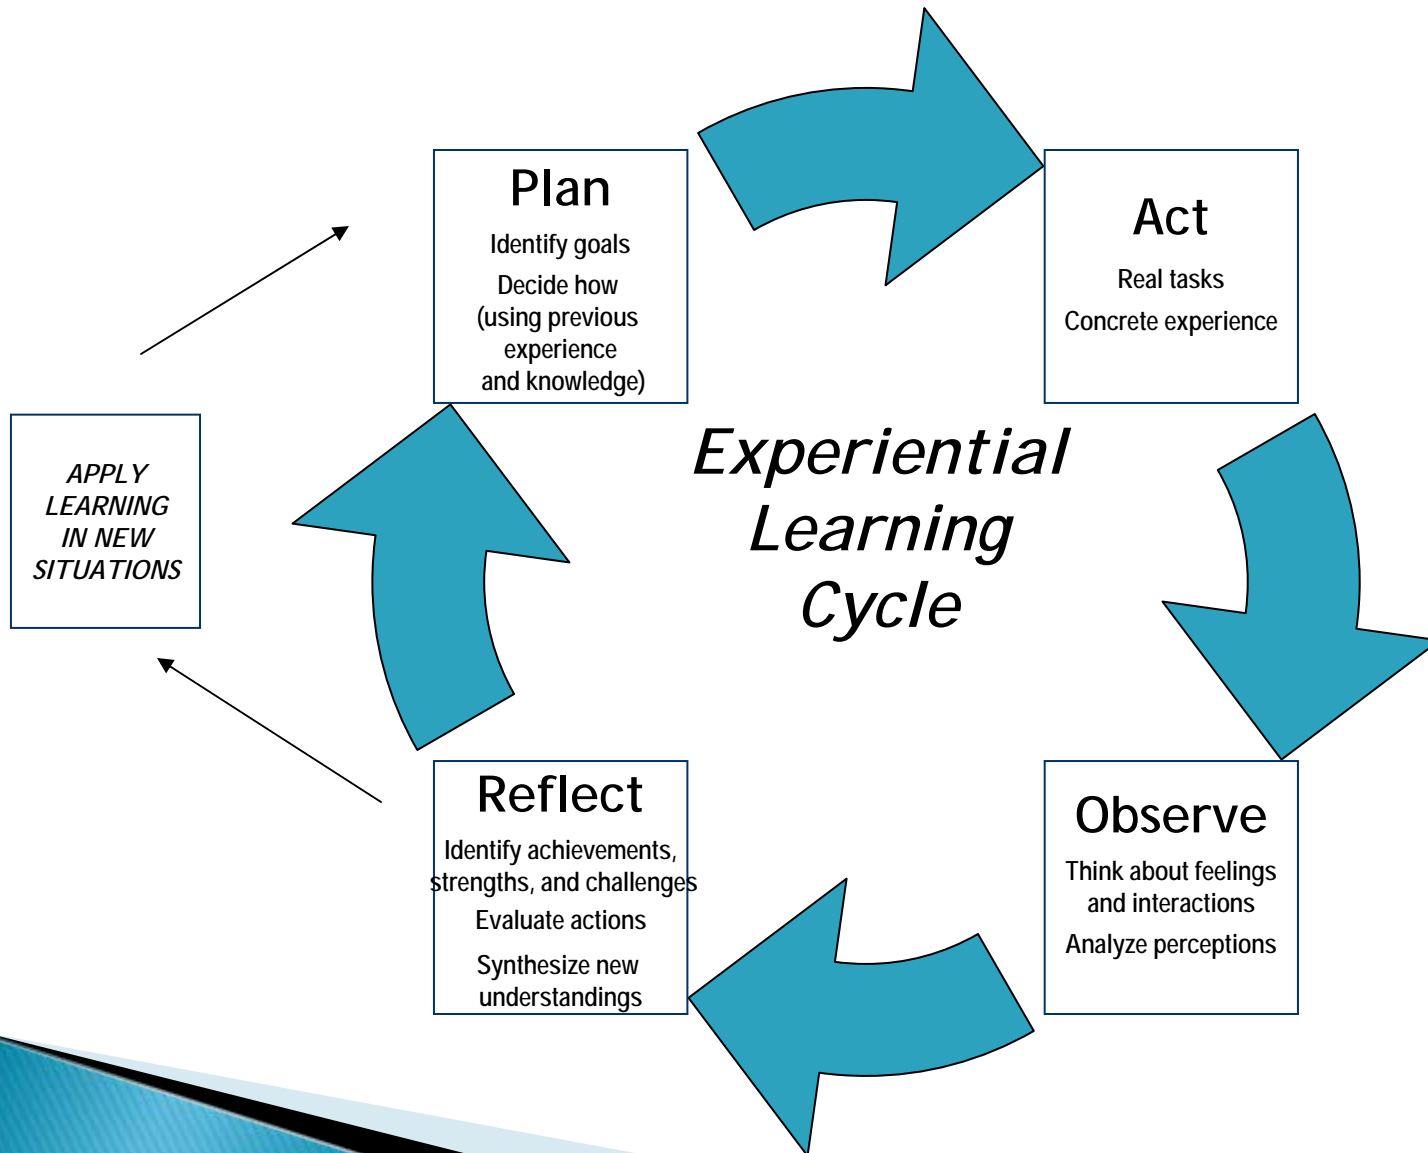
Plan

Identify goals

Decide how (using previous experience and knowledge)

Act

Real tasks

Concrete experience

APPLY LEARNING IN NEW SITUATIONS

Experiential Learning Cycle

Reflect

Identify achievements, strengths, and challenges

Evaluate actions

Synthesize new understandings

Observe

Think about feelings and interactions

Analyze perceptions